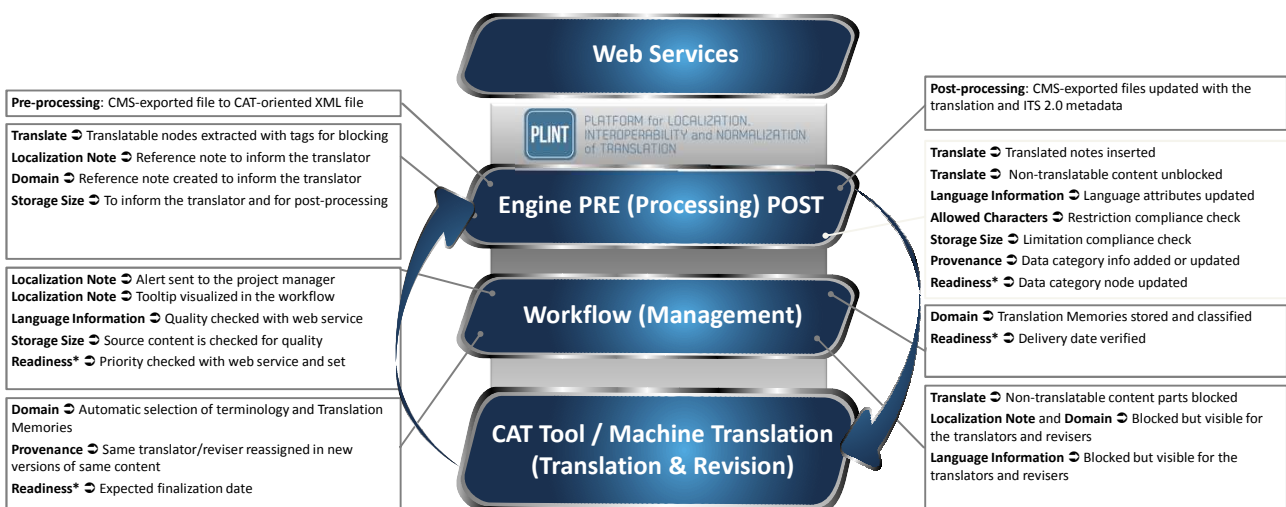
Web Services

Pre-processing: CMS-exported file to CAT-oriented XML file

Translate ➲ Translatable nodes extracted with tags for blocking
Localization Note ➲ Reference note to inform the translator
Domain ➲ Reference note created to inform the translator
Storage Size ➲ To inform the translator and for post-processing

Localization Note ➲ Alert sent to the project manager
Localization Note ➲ Tooltip visualized in the workflow
Language Information ➲ Quality checked with web service
Storage Size ➲ Source content is checked for quality
Readiness* ➲ Priority checked with web service and set

Domain ➲ Automatic selection of terminology and Translation Memories
Provenance ➲ Same translator/reviser reassigned in new versions of same content
Readiness* ➲ Expected finalization date

PLINT PLATFORM for LOCALIZATION, INTEROPERABILITY and NORMALIZATION of TRANSLATION

Engine PRE (Processing) POST

Workflow (Management)

CAT Tool / Machine Translation (Translation & Revision)

Post-processing: CMS-exported files updated with the translation and ITS 2.0 metadata

Translate ➲ Translated notes inserted
Translate ➲ Non-translatable content unblocked
Language Information ➲ Language attributes updated
Allowed Characters ➲ Restriction compliance check
Storage Size ➲ Limitation compliance check
Provenance ➲ Data category info added or updated
Readiness* ➲ Data category node updated

Domain ➲ Translation Memories stored and classified
Readiness* ➲ Delivery date verified

Translate ➲ Non-translatable content parts blocked
Localization Note and Domain ➲ Blocked but visible for the translators and revisers
Language Information ➲ Blocked but visible for the translators and revisers